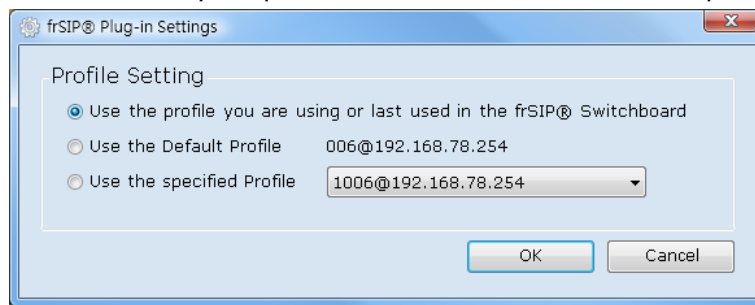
frSIP® Plug-in Settings

Profile Setting

Use the profile you are using or last used in the frSIP® Switchboard

Use the Default Profile 006@192.168.78.254

Use the specified Profile 1006@192.168.78.254

OK Cancel